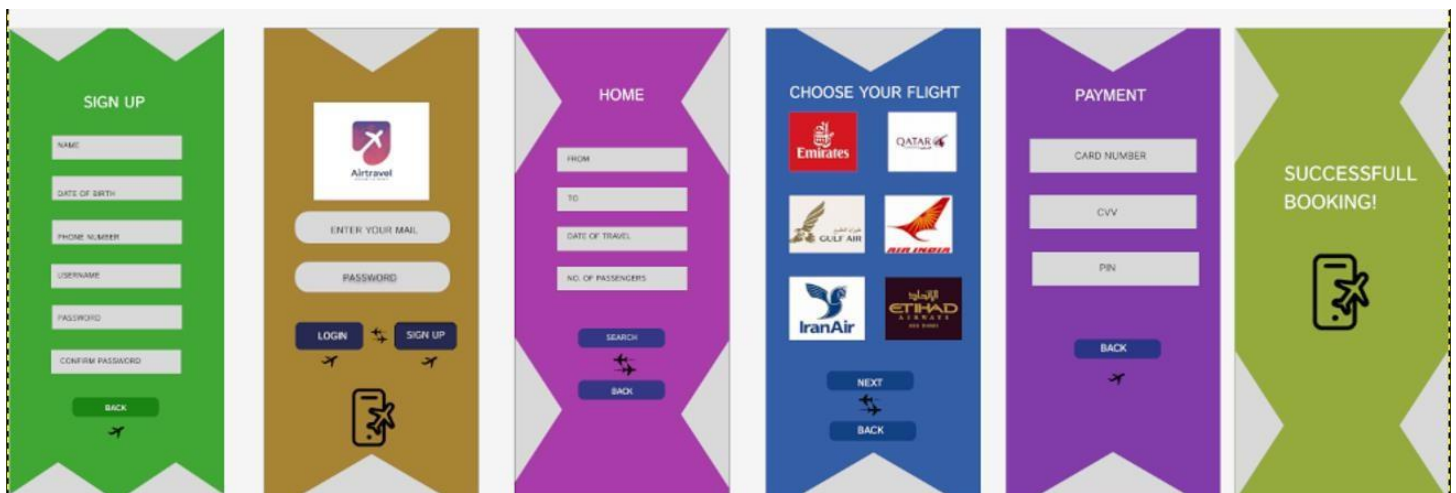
SIGN UP

NAME

DATE OF BIRTH

PHONE NUMBER

USERNAME

PASSWORD

CONFIRM PASSWORD

BACK

Airtravel

ENTER YOUR MAIL

PASSWORD

LOGIN

SIGN UP

HOME

FROM

TO

DATE OF TRAVEL

NO. OF PASSENGERS

SEARCH

BACK

CHOOSE YOUR FLIGHT

Emirates

QATAR

GULF AIR

AIR INDIA

IranAir

ETIHAD

NEXT

BACK

PAYMENT

CARD NUMBER

CVV

PIN

BACK

SUCCESSFULL BOOKING!